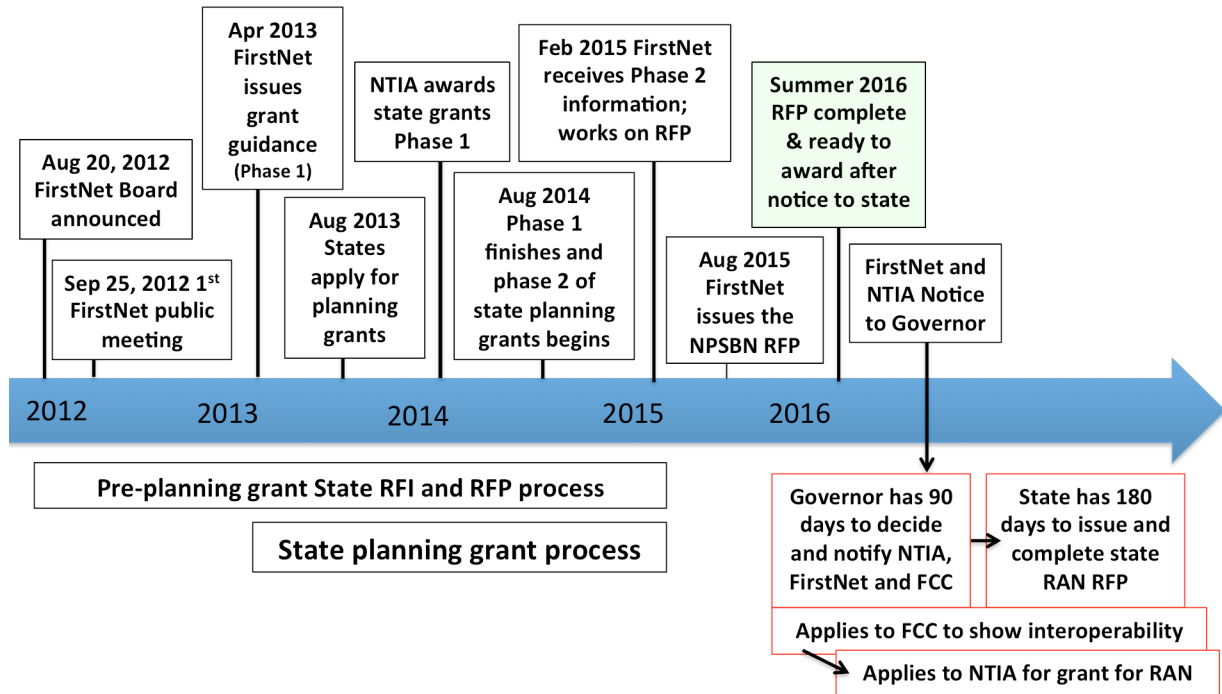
Apr 2013 FirstNet issues grant guidance (Phase 1)

NTIA awards state grants Phase 1

Feb 2015 FirstNet receives Phase 2 information; works on RFP

Summer 2016 RFP complete & ready to award after notice to state

Aug 20, 2012 FirstNet Board announced

Sep 25, 2012 1$^{st}$ FirstNet public meeting

Aug 2013 States apply for planning grants

Aug 2014 Phase 1 finishes and phase 2 of state planning grants begins

Aug 2015 FirstNet issues the NPSBN RFP

FirstNet and NTIA Notice to Governor

2012

2013

2014

2015

2016

Pre-planning grant State RFI and RFP process

State planning grant process

Governor has 90 days to decide and notify NTIA, FirstNet and FCC

State has 180 days to issue and complete state RAN RFP

Applies to FCC to show interoperability

Applies to NTIA for grant for RAN